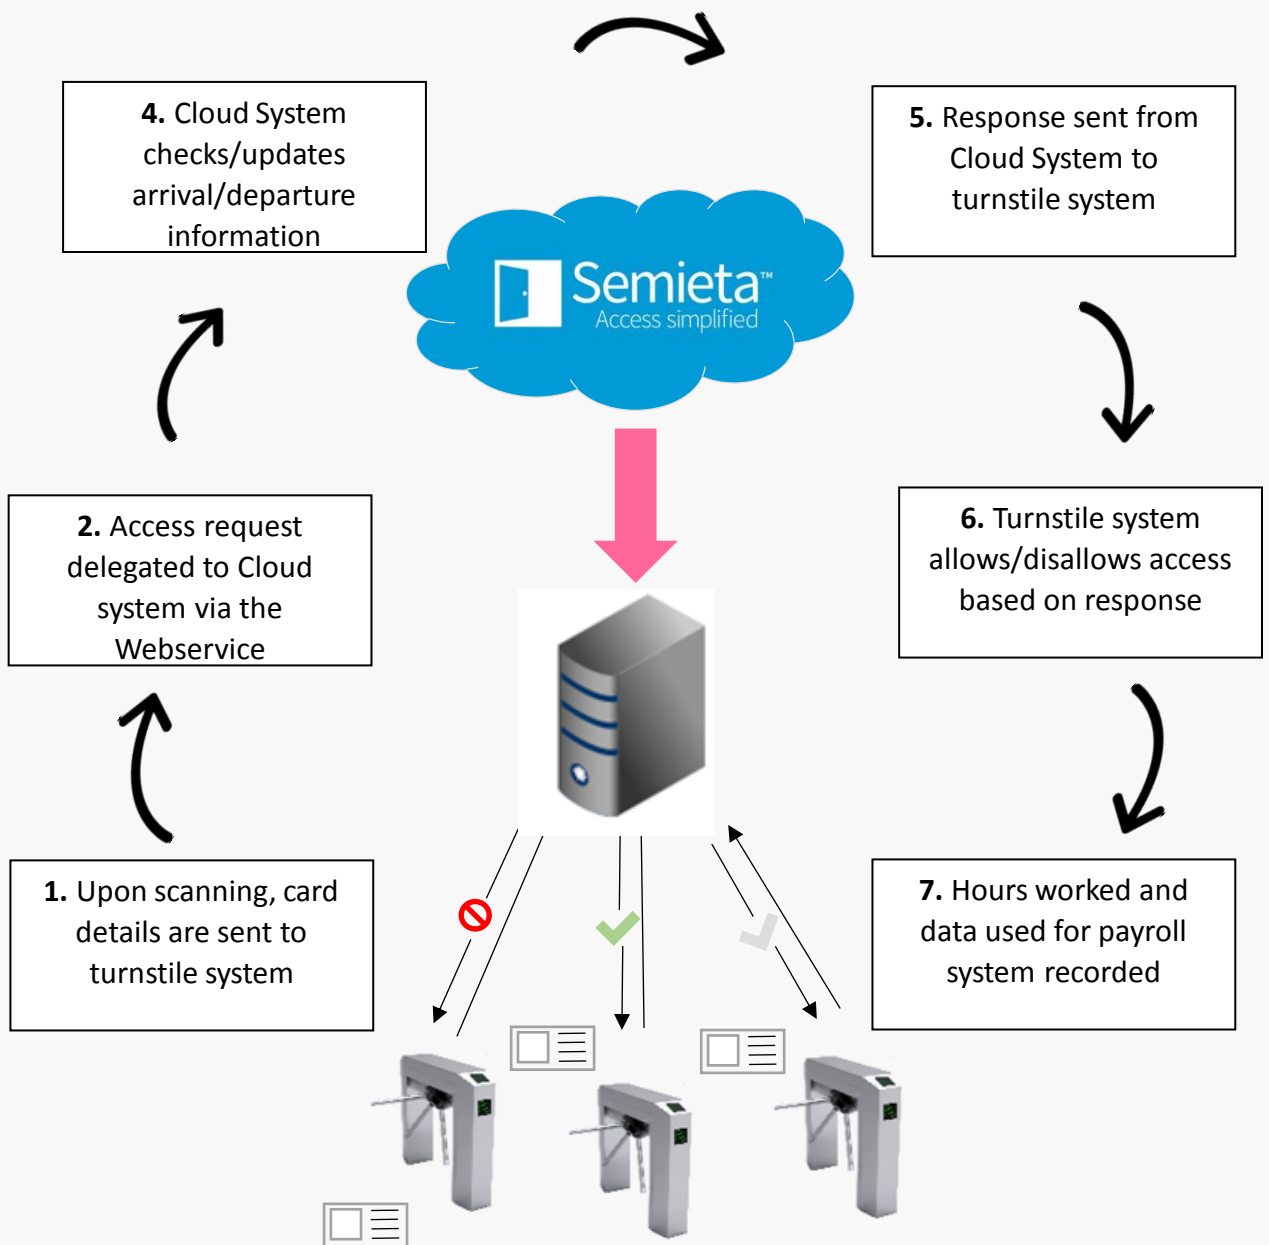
4. Cloud System checks/updates arrival/departure information

5. Response sent from Cloud System to turnstile system

Semieta™
Access simplified

2. Access request delegated to Cloud system via the Webservice

6. Turnstile system allows/disallows access based on response

1. Upon scanning, card details are sent to turnstile system

7. Hours worked and data used for payroll system recorded